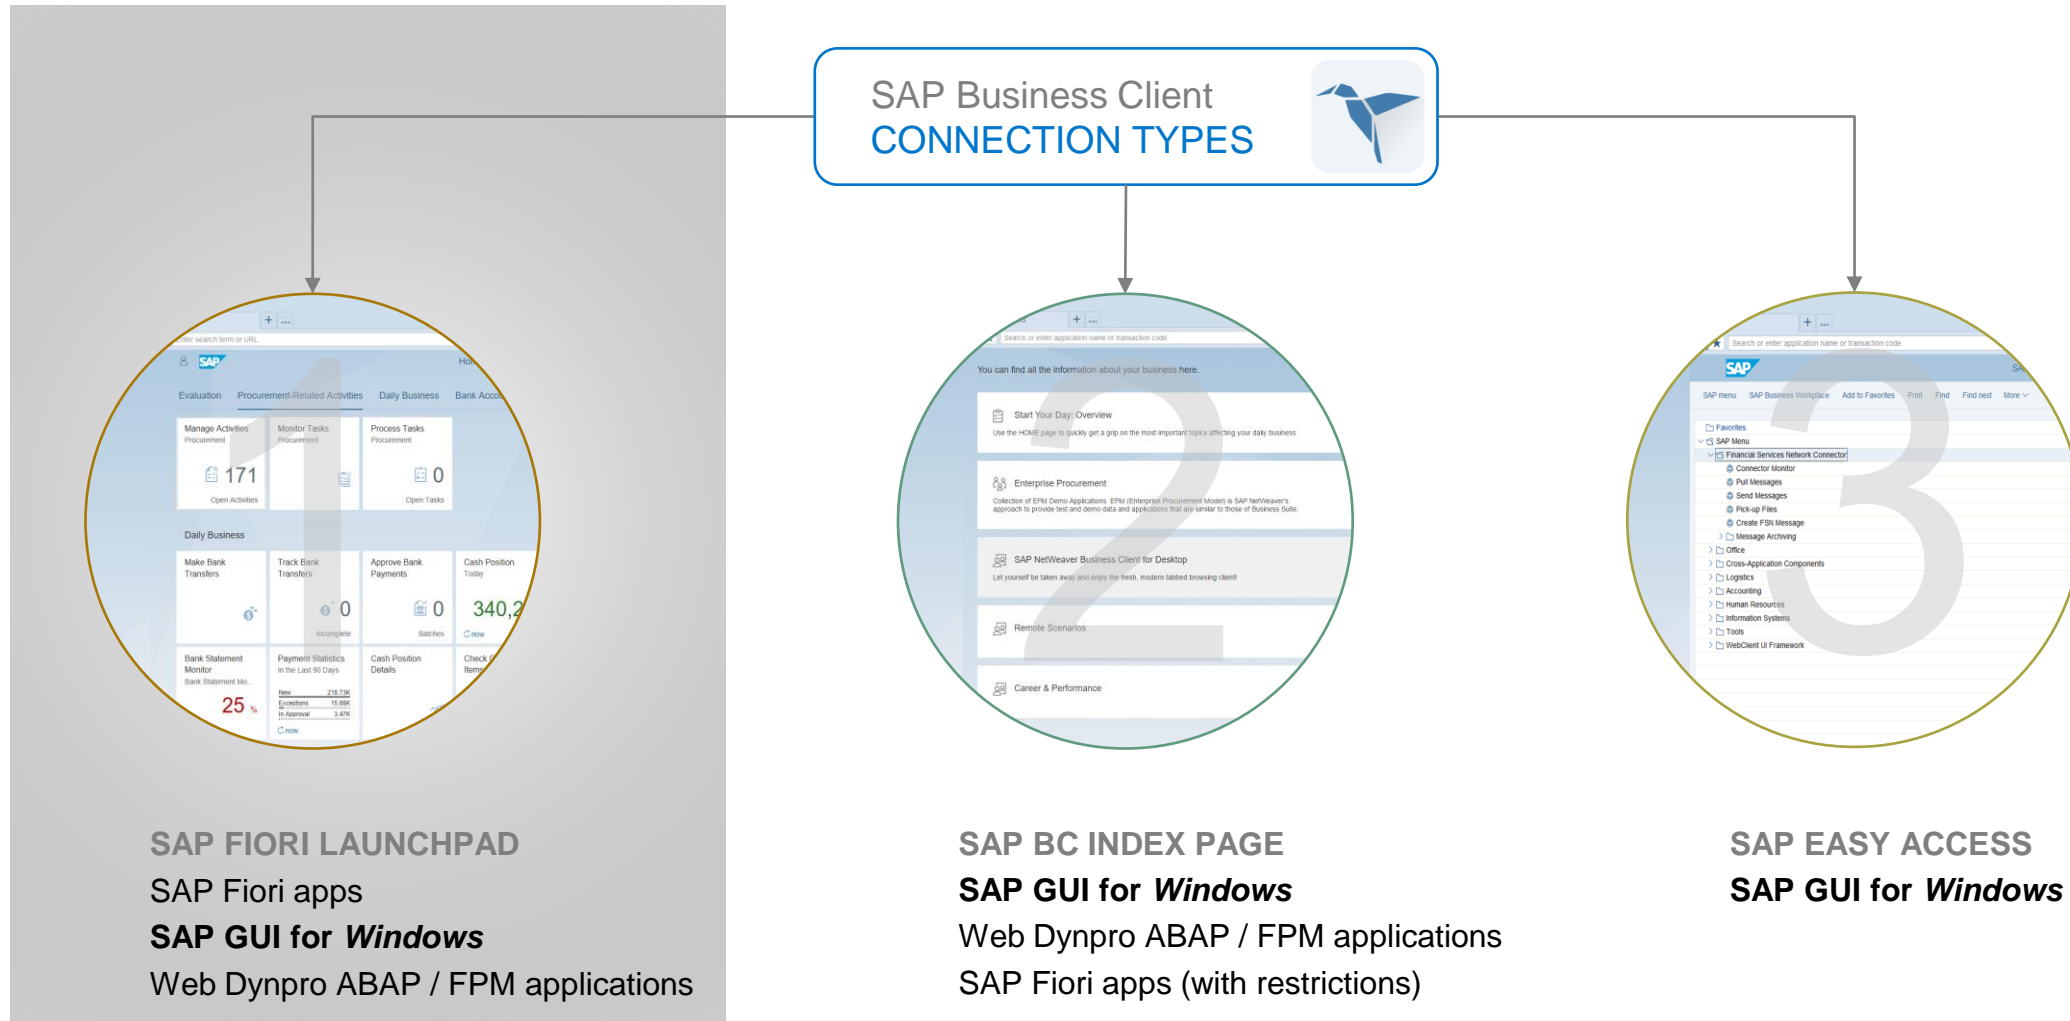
SAP Business Client
CONNECTION TYPES

1

+ ...
Enter search term or URL
SAP
Ho
Evaluation Procurement-Related Activities Daily Business Bank Acco
Manage Activities
Procurement
171
Open Activities
Monitor Tasks
Procurement
Process Tasks
Procurement
0
Open Tasks
Daily Business
Make Bank Transfers
Track Bank Transfers
0
Incomplete
Approve Bank Payments
0
Batches
Cash Position
Today
340,2
now
Bank Statement Monitor
Bank Statement Mo...
25 %
Payment Statistics
In the Last 90 Days
New 218.73K
Exceptions 15.88K
In Approval 3.47K
now
Cash Position Details
Check Items

2

+ ...
Search or enter application name or transaction code
You can find all the information about your business here.
Start Your Day: Overview
Use the HOME page to quickly get a grip on the most important topics affecting your daily business
Enterprise Procurement
Collection of EPM Demo Applications. EPM (Enterprise Procurement Model) is SAP NetWeaver's approach to provide test and demo data and applications that are similar to those of Business Suite
SAP NetWeaver Business Client for Desktop
Let yourself be taken away and enjoy the fresh, modern tabbed browsing client!
Remote Scenarios
Career & Performance

3

+ ...
Search or enter application name or transaction code
SAP
SAP menu SAP Business Workplace Add to Favorites Print Find Find next More
Favorites
SAP Menu
Financial Services Network Connector
Connector Monitor
Pull Messages
Send Messages
Pick-up Files
Create FSN Message
Message Archiving
Office
Cross-Application Components
Logistics
Accounting
Human Resources
Information Systems
Tools
WebClient UI Framework

SAP FIORI LAUNCHPAD
SAP Fiori apps
SAP GUI for Windows
Web Dynpro ABAP / FPM applications

SAP BC INDEX PAGE
SAP GUI for Windows
Web Dynpro ABAP / FPM applications
SAP Fiori apps (with restrictions)

SAP EASY ACCESS
SAP GUI for Windows